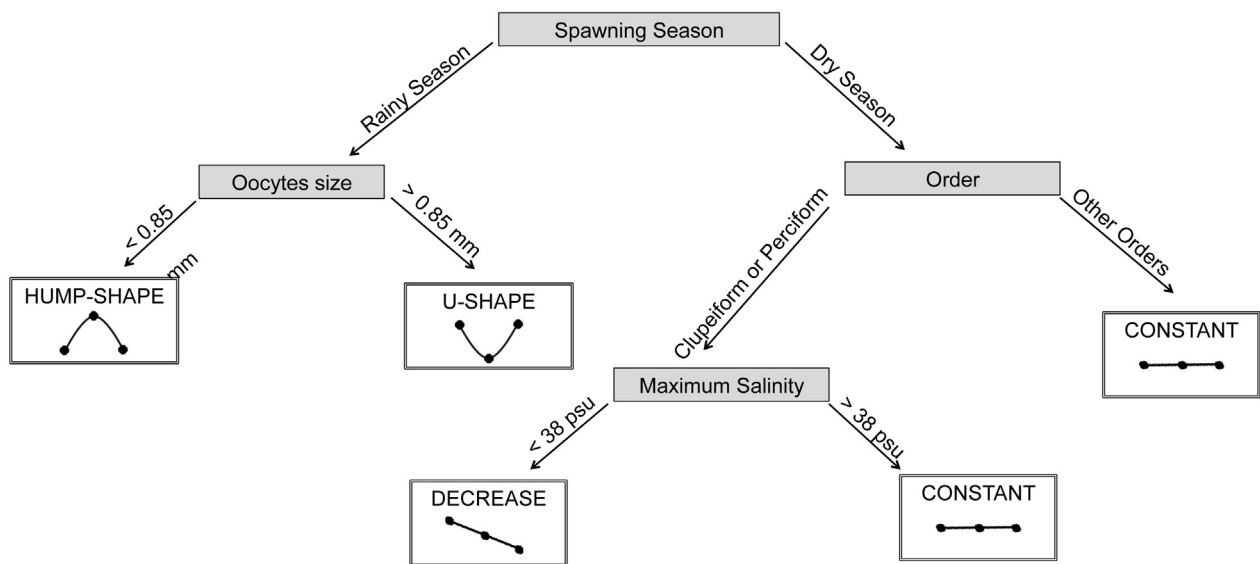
Spawning Season

Rainy Season

Dry Season

Oocytes size

Order

< 0.85 mm

> 0.85 mm

Clupeiform or Perciform

Other Orders

HUMP-SHAPE

U-SHAPE

CONSTANT

Maximum Salinity

< 38 psu

> 38 psu

DECREASE

CONSTANT